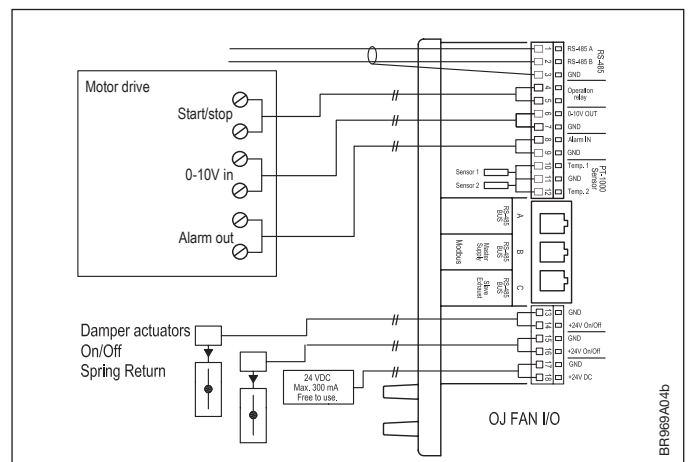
Motor drive
Start/stop
0-10V in
Alarm out

RS-485 A
RS-485 B
GND
RS-485
Operation relay
0-10V OUT
GND
Alarm IN
GND
Temp. 1
GND
Temp. 2
PT-1000 Sensor
Sensor 1
Sensor 2

1
2
3
4
5
6
7
8
9
10
11
12

A
RS-485 BUS
B
Modbus
RS-485 BUS
Master Supply
C
RS-485 BUS
Slave Exhaust

13
14
15
16
17
18
GND
+24V On/Off
GND
+24V On/Off
GND
+24V DC

Damper actuators
On/Off
Spring Return

24 VDC
Max. 300 mA
Free to use.

OJ FAN I/O

BR969A04b